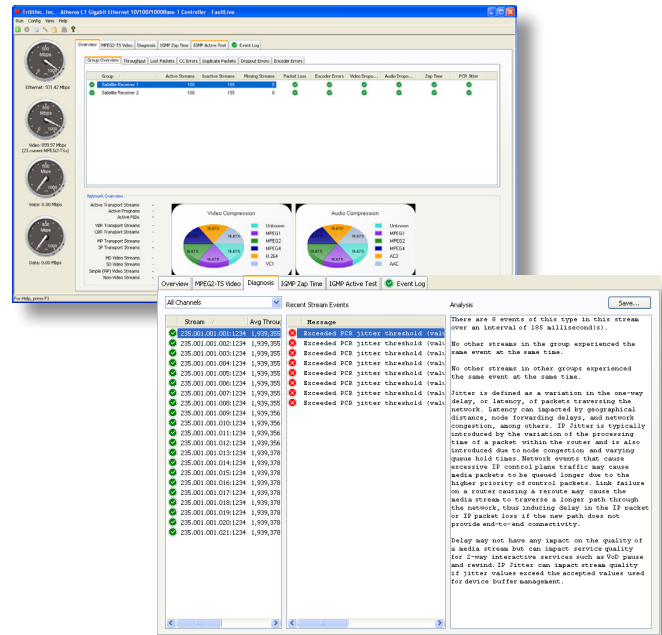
TriBiTec, Inc. - Atheros L1 Gigabit Ethernet 10/100/1000Base-T Controller FastLine

Run Config View Help

Overview | MPEG2-TS Video | Diagnosis | IGMP Zap Time | IGMP Active Test | Event Log

Group Overview | Throughput | Lost Packets | CC Errors | Duplicate Packets | Dropout Errors | Encoder Errors

| Group | Active Streams | Inactive Streams | Missing Streams | Packet Loss | Encoder Errors | Video Dropo... | Audio Dropo... | Zap Time | PCR Jitter |
|---|---|---|---|---|---|---|---|---|---|
| Satellite Receiver 1 | 100 | 100 | 0 | | | | | | |
| Satellite Receiver 2 | 100 | 100 | 0 | | | | | | |

Ethernet: 531.42 Mbps

Video: 359.57 Mbps (23 current MPEG2-TSs)

Voice: 0.00 Mbps

Data: 0.00 Mbps

Network Overview

Active Transport Streams
Active Programs
Active PIDs
VBR Transport Streams
CBR Transport Streams
MP Transport Streams
SP Transport Streams
HD Video Streams
SD Video Streams
Simple (HP) Video Streams
Non-Video Streams

Video Compression

Unknown
MPEG1
MPEG2
MPEG4
H.264
VC1

Audio Compression

Unknown
MPEG1
MPEG2
MPEG4
AC3
AAC

For Help, press F1

Overview | MPEG2-TS Video | Diagnosis | IGMP Zap Time | IGMP Active Test | Event Log

All Channels

Recent Stream Events

Analysis

Save...

| Stream | Avg Throu |
|---|---|
| 235.001.001.001:1234 | 1,939,355 |
| 235.001.001.002:1234 | 1,939,355 |
| 235.001.001.003:1234 | 1,939,355 |
| 235.001.001.004:1234 | 1,939,355 |
| 235.001.001.005:1234 | 1,939,355 |
| 235.001.001.006:1234 | 1,939,355 |
| 235.001.001.007:1234 | 1,939,355 |
| 235.001.001.008:1234 | 1,939,355 |
| 235.001.001.009:1234 | 1,939,356 |
| 235.001.001.010:1234 | 1,939,356 |
| 235.001.001.011:1234 | 1,939,356 |
| 235.001.001.012:1234 | 1,939,356 |
| 235.001.001.013:1234 | 1,939,378 |
| 235.001.001.014:1234 | 1,939,378 |
| 235.001.001.015:1234 | 1,939,378 |
| 235.001.001.016:1234 | 1,939,378 |
| 235.001.001.017:1234 | 1,939,378 |
| 235.001.001.018:1234 | 1,939,378 |
| 235.001.001.019:1234 | 1,939,378 |
| 235.001.001.020:1234 | 1,939,378 |
| 235.001.001.021:1234 | 1,939,378 |

Message
Exceeded PCR jitter threshold (valu
Exceeded PCR jitter threshold (valu
Exceeded PCR jitter threshold (valu
Exceeded PCR jitter threshold (valu
Exceeded PCR jitter threshold (valu
Exceeded PCR jitter threshold (valu
Exceeded PCR jitter threshold (valu
Exceeded PCR jitter threshold (valu

There are 8 events of this type in this stream over an interval of 185 millisecond(s).

No other streams in the group experienced the same event at the same time.

No other streams in other groups experienced the same event at the same time.

Jitter is defined as a variation in the one-way delay, or latency, of packets traversing the network. Latency can impacted by geographical distance, node forwarding delays, and network congestion, among others. IP Jitter is typically introduced by the variation of the processing time of a packet within the router and is also introduced due to node congestion and varying queue hold times. Network events that cause excessive IP control plane traffic may cause media packets to be queued longer due to the higher priority of control packets. Link failure on a router causing a reroute may cause the media stream to traverse a longer path through the network, thus inducing delay in the IP packet or IP packet loss if the new path does not provide end-to-end connectivity.

Delay may not have any impact on the quality of a media stream but can impact service quality for 2-way interactive services such as VoD pause and rewind. IP Jitter can impact stream quality if jitter values exceed the accepted values used for device buffer management.